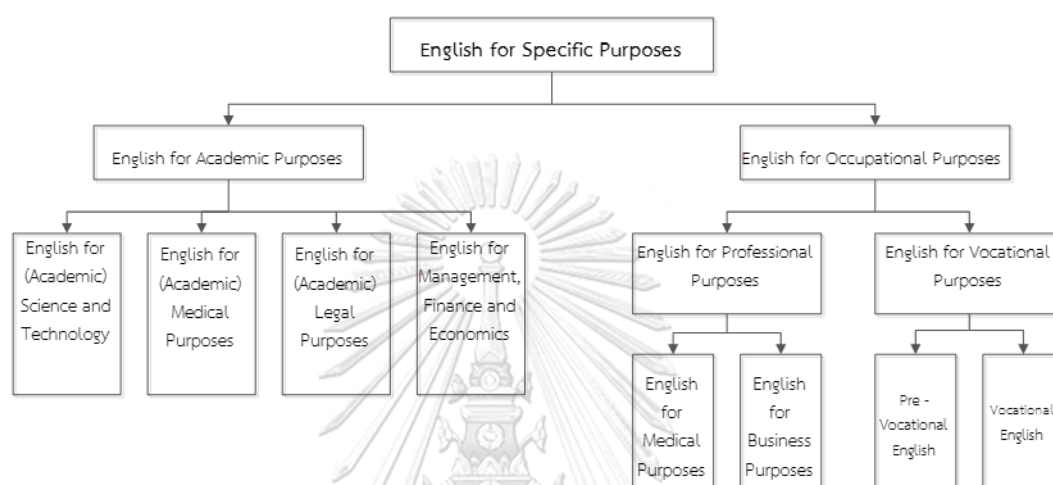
English for Specific Purposes

English for Academic Purposes

English for Occupational Purposes

English for (Academic) Science and Technology

English for (Academic) Medical Purposes

English for (Academic) Legal Purposes

English for Management, Finance and Economics

English for Professional Purposes

English for Vocational Purposes

English for Medical Purposes

English for Business Purposes

Pre - Vocational English

Vocational English